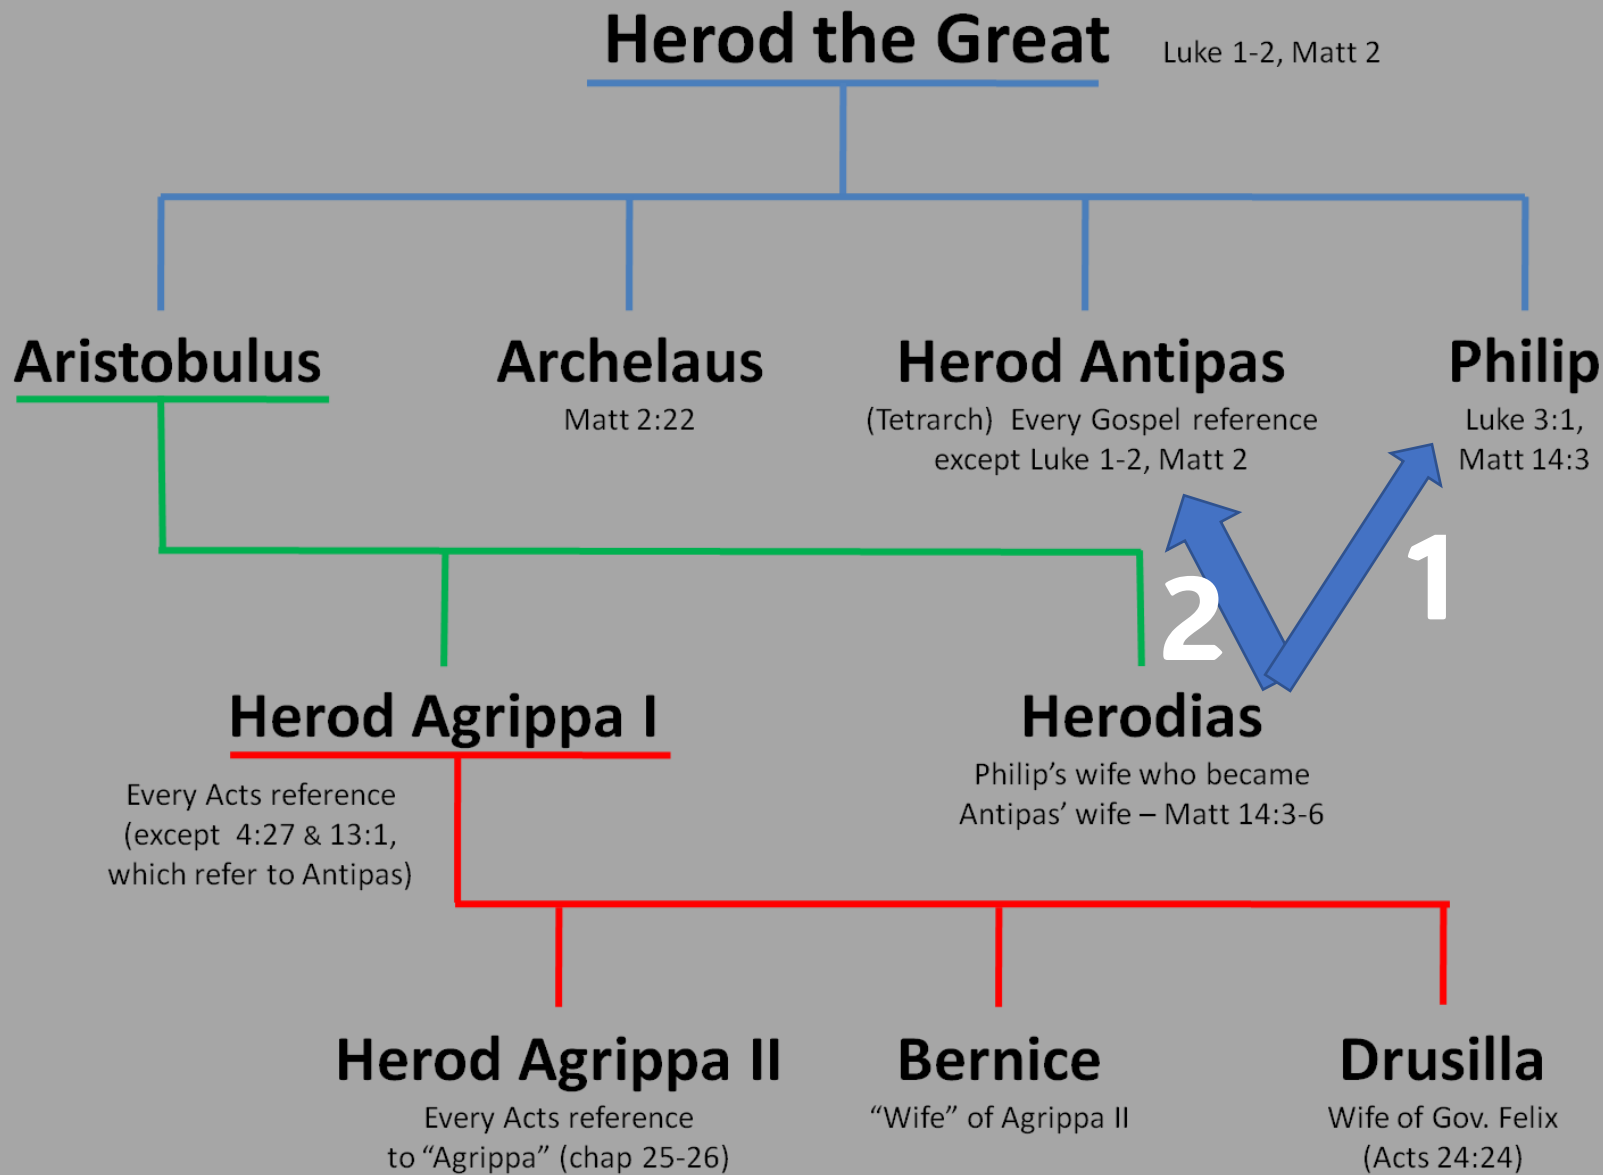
Herod the Great

Luke 1-2, Matt 2

Aristobulus

Archelaus

Matt 2:22

Herod Antipas

(Tetrarch) Every Gospel reference except Luke 1-2, Matt 2

Philip

Luke 3:1, Matt 14:3

2

1

Herod Agrippa I

Every Acts reference (except 4:27 & 13:1, which refer to Antipas)

Herodias

Philip's wife who became Antipas' wife – Matt 14:3-6

Herod Agrippa II

Every Acts reference to "Agrippa" (chap 25-26)

Bernice

"Wife" of Agrippa II

Drusilla

Wife of Gov. Felix (Acts 24:24)